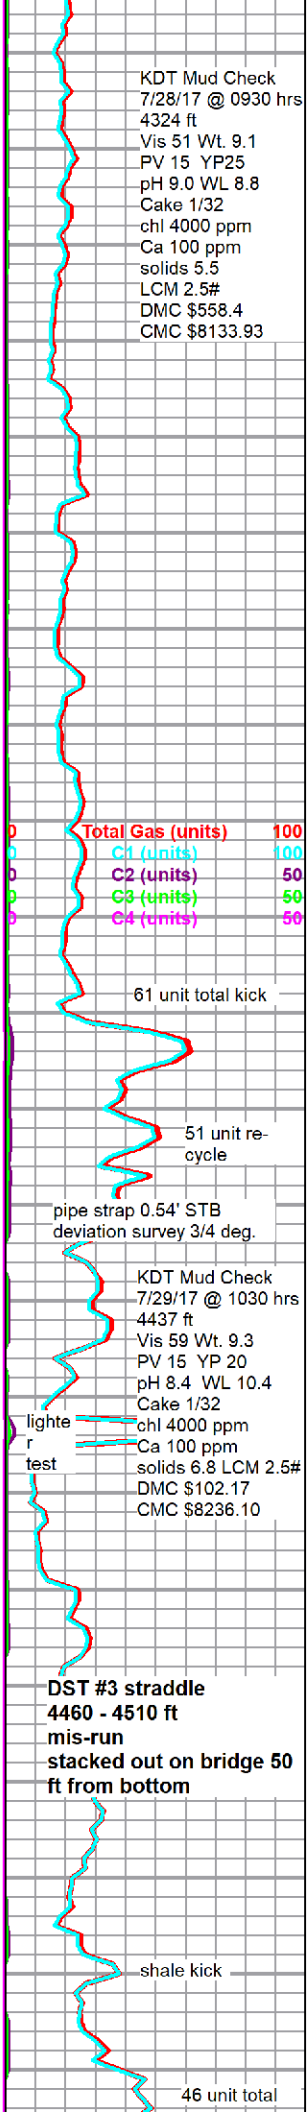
KDT Mud Check
7/28/17 @ 0930 hrs
4324 ft
Vis 51 Wt. 9.1
PV 15 YP25
pH 9.0 WL 8.8
Cake 1/32
chl 4000 ppm
Ca 100 ppm
solids 5.5
LCM 2.5#
DMC $558.4
CMC $8133.93

0 Total Gas (units) 100
0 C1 (units) 100
0 C2 (units) 50
0 C3 (units) 50
0 C4 (units) 50

61 unit total kick

51 unit re-cycle

pipe strap 0.54' STB
deviation survey 3/4 deg.

KDT Mud Check
7/29/17 @ 1030 hrs
4437 ft
Vis 59 Wt. 9.3
PV 15 YP 20
pH 8.4 WL 10.4
Cake 1/32
chl 4000 ppm
Ca 100 ppm
solids 6.8 LCM 2.5#
DMC $102.17
CMC $8236.10

lighter test

DST #3 straddle
4460 - 4510 ft
mis-run
stacked out on bridge 50 ft from bottom

shale kick

46 unit total